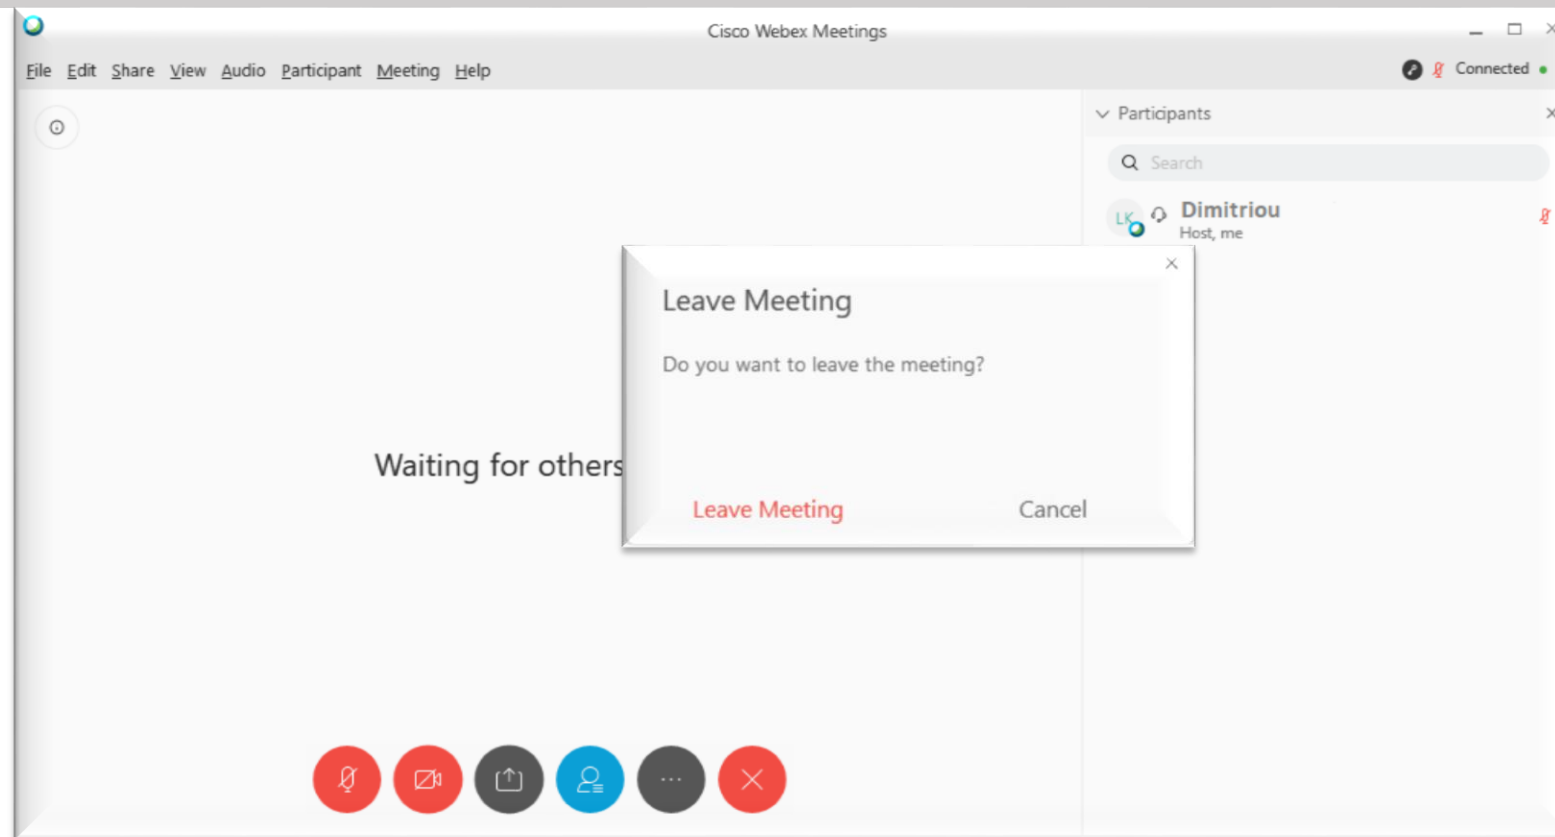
Cisco Webex Meetings

File Edit Share View Audio Participant Meeting Help

Connected

Participants

Search

LK

Dimitriou
Host, me

Waiting for others

Leave Meeting

Do you want to leave the meeting?

Leave Meeting

Cancel